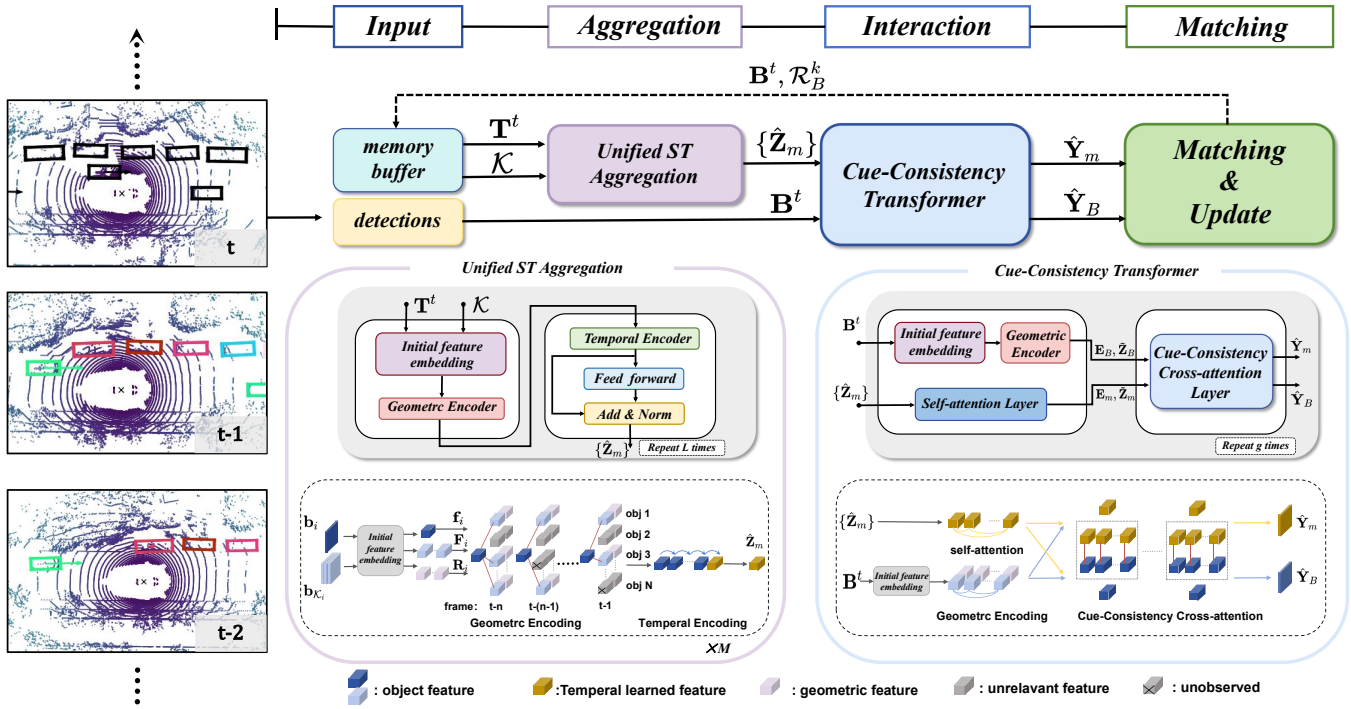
Input

Aggregation

Interaction

Matching

$\mathbf{B}^t, \mathcal{R}_B^k$

t

t-1

t-2

memory buffer

detections

$\mathbf{T}^t$

$\mathcal{K}$

Unified ST Aggregation

$\{\hat{\mathbf{Z}}_m\}$

$\mathbf{B}^t$

Cue-Consistency Transformer

$\hat{\mathbf{Y}}_m$

$\hat{\mathbf{Y}}_B$

Matching & Update

Unified ST Aggregation

$\mathbf{T}^t$ $\mathcal{K}$

Initial feature embedding

Geometrc Encoder

Temporal Encoder

Feed forward

Add & Norm

$\{\hat{\mathbf{Z}}_m\}$ Repeat L times

$\mathbf{b}_i$

$\mathbf{b}_{\mathcal{K}_i}$

Initial feature embedding

$\mathbf{f}_i$

$\mathbf{F}_i$

$\mathbf{R}_i$

frame: t-n t-(n-1) t-1

obj 1

obj 2

obj 3

obj N

$\hat{\mathbf{Z}}_m$

Geometrc Encoding

Temperal Encoding

$\times M$

Cue-Consistency Transformer

$\mathbf{B}^t$

Initial feature embedding

Geometric Encoder

$\mathbf{E}_B, \tilde{\mathbf{Z}}_B$

$\{\hat{\mathbf{Z}}_m\}$

Self-attention Layer

$\mathbf{E}_m, \tilde{\mathbf{Z}}_m$

Cue-Consistency Cross-attention Layer

$\hat{\mathbf{Y}}_m$

$\hat{\mathbf{Y}}_B$

Repeat g times

$\{\hat{\mathbf{Z}}_m\}$

self-attention

$\mathbf{B}^t$

Initial feature embedding

Geometrc Encoding

Cue-Consistency Cross-attention

$\hat{\mathbf{Y}}_m$

$\hat{\mathbf{Y}}_B$

: object feature

:Temperal learned feature

: geometric feature

: unrelavant feature

: unobserved